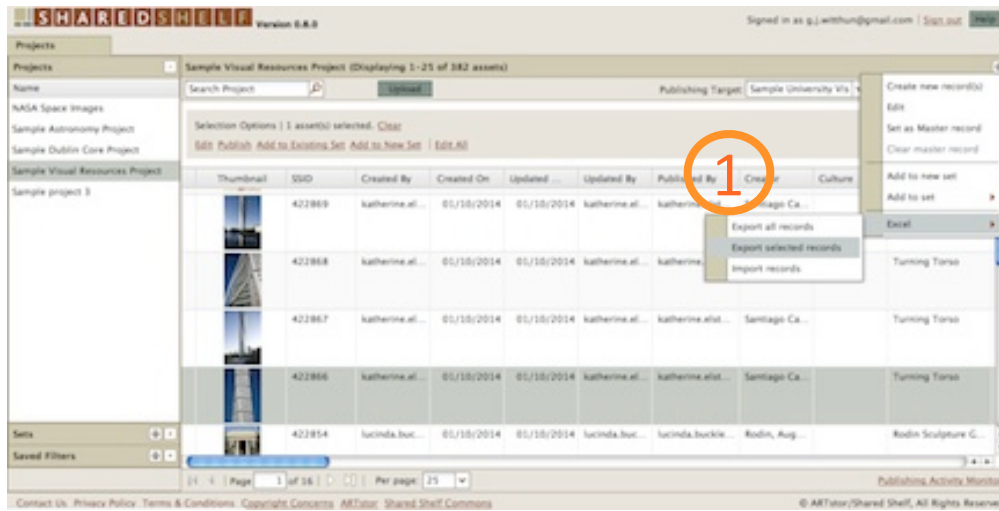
SHAREDSHELF Version 6.8.0

Signed in as g.j.witthun@gmail.com | Sign out Help

Projects

Projects

Name
NASA Space Images
Sample Astronomy Project
Sample Dublin Core Project
Sample Visual Resources Project
Sample project 3

Sets
Saved Filters

Sample Visual Resources Project (Displaying 1-25 of 382 assets)

Search Project

Upload

Publishing Target: Sample University Vis

Selection Options | 1 asset(s) selected. Clear
Edit Publish Add to Existing Set Add to New Set | Edit All

| Thumbnail | SSID | Created By | Created On | Updated ... | Updated By | Published By | Creator | Culture | |
|---|---|---|---|---|---|---|---|---|---|
| | 422869 | katherine.el... | 01/10/2014 | 01/10/2014 | katherine.el... | katherine.el... | Santiago Ca... | | |
| | 422868 | katherine.el... | 01/10/2014 | 01/10/2014 | katherine.el... | katherine... | | | Turning Torso |
| | 422867 | katherine.el... | 01/10/2014 | 01/10/2014 | katherine.el... | katherine.elst... | Santiago Ca... | | Turning Torso |
| | 422866 | katherine.el... | 01/10/2014 | 01/10/2014 | katherine.el... | katherine.elst... | Santiago Ca... | | Turning Torso |
| | 422854 | lucinda.buc... | 01/10/2014 | 01/10/2014 | lucinda.buc... | lucinda.buckle... | Rodin, Aug... | | Rodin Sculpture G... |

1

Create new record(s)
Edit
Set as Master record
Clear master record
Add to new set
Add to set
Excel

Export all records
Export selected records
Import records

Page 1 of 16 | Per page: 25

Publishing Activity Monitor

Contact Us Privacy Policy Terms & Conditions Copyright Concerns ARTstor Shared Shelf Commons

© ARTstor/Shared Shelf, All Rights Reserved